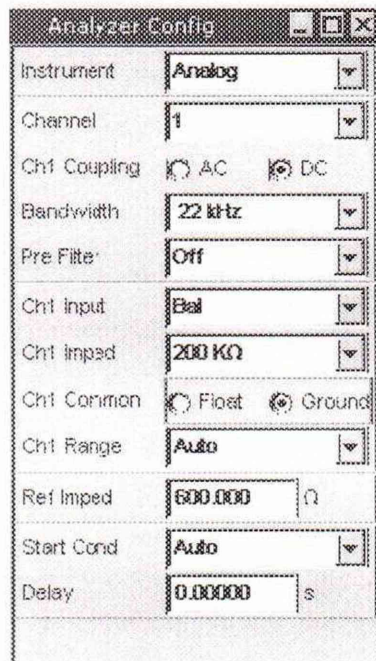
Analyzer Config

| | |
|---|---|
| Instrument | Analog |
| Channel | 1 |
| Ch1 Coupling | AC DC |
| Bandwidth | 22 kHz |
| Pre Filter | Off |
| Ch1 Input | Bal |
| Ch1 Imped | 200 KΩ |
| Ch1 Common | Float Ground |
| Ch1 Range | Auto |
| Ref Imped | 600.000 Ω |
| Start Cond | Auto |
| Delay | 0.00000 s |